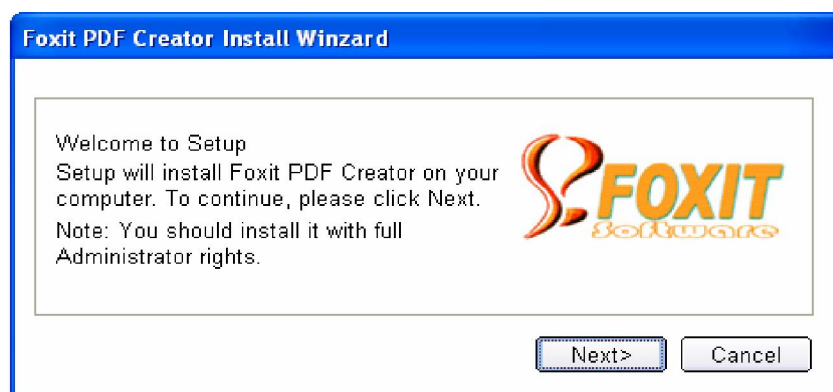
Foxit PDF Creator Install Winzard

Welcome to Setup
Setup will install Foxit PDF Creator on your computer. To continue, please click Next.
Note: You should install it with full Administrator rights.

FOXIT
Software

Next>
Cancel